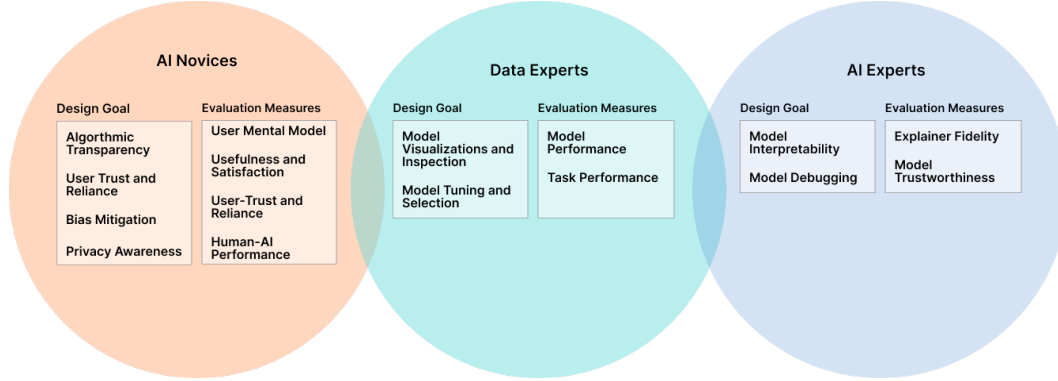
AI Novices

Design Goal

Algorthmic Transparency

User Trust and Reliance

Bias Mitigation

Privacy Awareness

Evaluation Measures

User Mental Model

Usefulness and Satisfaction

User-Trust and Reliance

Human-AI Performance

Data Experts

Design Goal

Model Visualizations and Inspection

Model Tuning and Selection

Evaluation Measures

Model Performance

Task Performance

AI Experts

Design Goal

Model Interpretability

Model Debugging

Evaluation Measures

Explainer Fidelity

Model Trustworthiness